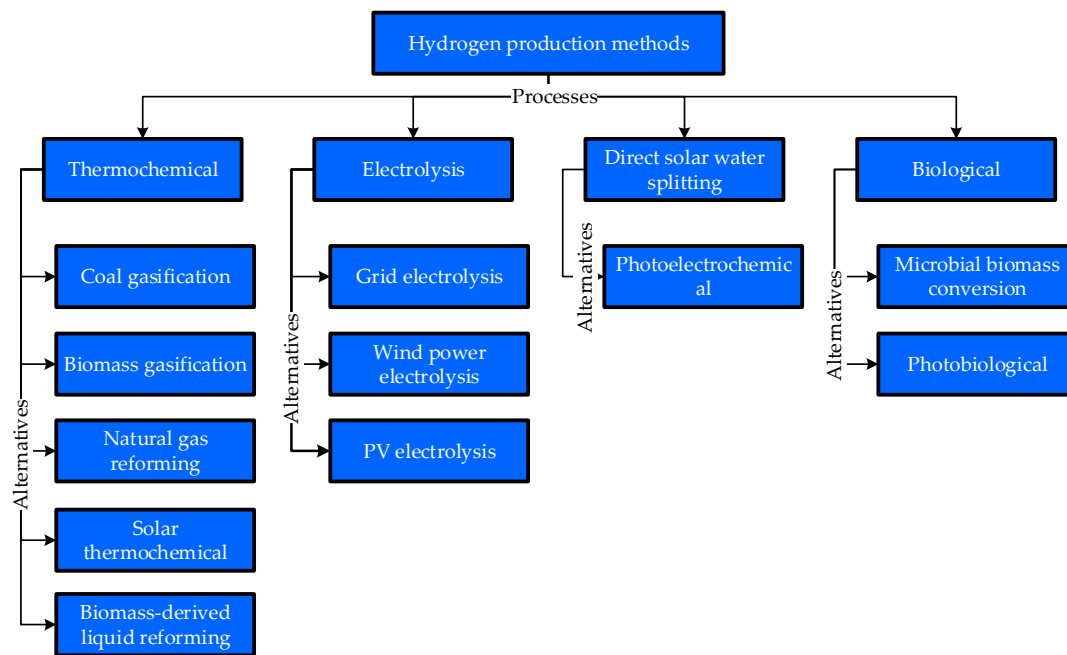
Hydrogen production methods

Processes

Thermochemical

Alternatives

Coal gasification

Biomass gasification

Natural gas reforming

Solar thermochemical

Biomass-derived liquid reforming

Electrolysis

Alternatives

Grid electrolysis

Wind power electrolysis

PV electrolysis

Direct solar water splitting

Alternatives

Photoelectrochemic al

Biological

Alternatives

Microbial biomass conversion

Photobiological